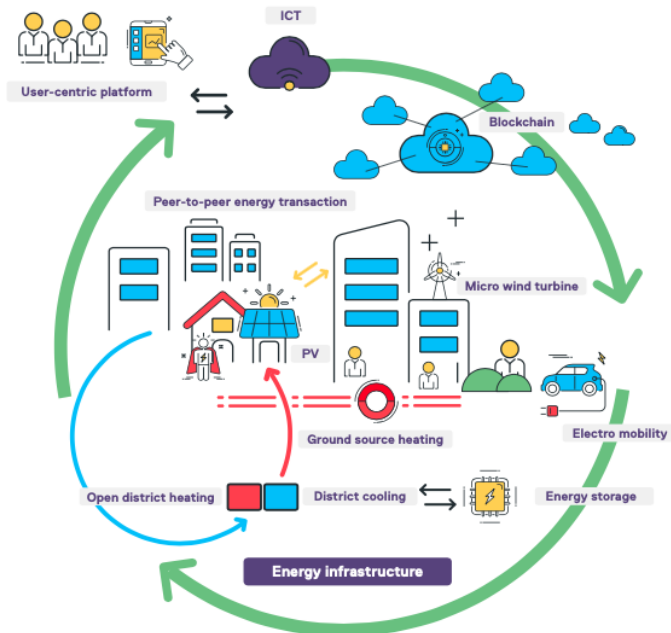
ICT

User-centric platform

Blockchain

Peer-to-peer energy transaction

Micro wind turbine

PV

Electro mobility

Ground source heating

Open district heating

District cooling

Energy storage

Energy infrastructure